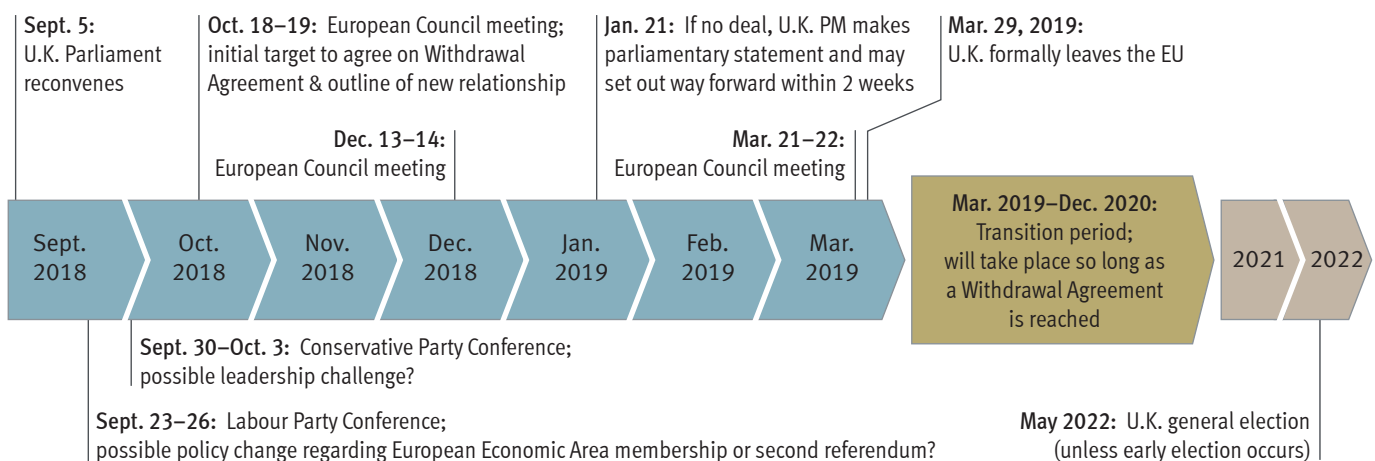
Sept. 5:
U.K. Parliament reconvenes

Oct. 18–19: European Council meeting; initial target to agree on Withdrawal Agreement & outline of new relationship

Jan. 21: If no deal, U.K. PM makes parliamentary statement and may set out way forward within 2 weeks

Mar. 29, 2019:
U.K. formally leaves the EU

Dec. 13–14:
European Council meeting

Mar. 21–22:
European Council meeting

Sept. 2018

Oct. 2018

Nov. 2018

Dec. 2018

Jan. 2019

Feb. 2019

Mar. 2019

Mar. 2019–Dec. 2020:
Transition period; will take place so long as a Withdrawal Agreement is reached

2021

2022

Sept. 30–Oct. 3: Conservative Party Conference; possible leadership challenge?

Sept. 23–26: Labour Party Conference; possible policy change regarding European Economic Area membership or second referendum?

May 2022: U.K. general election (unless early election occurs)